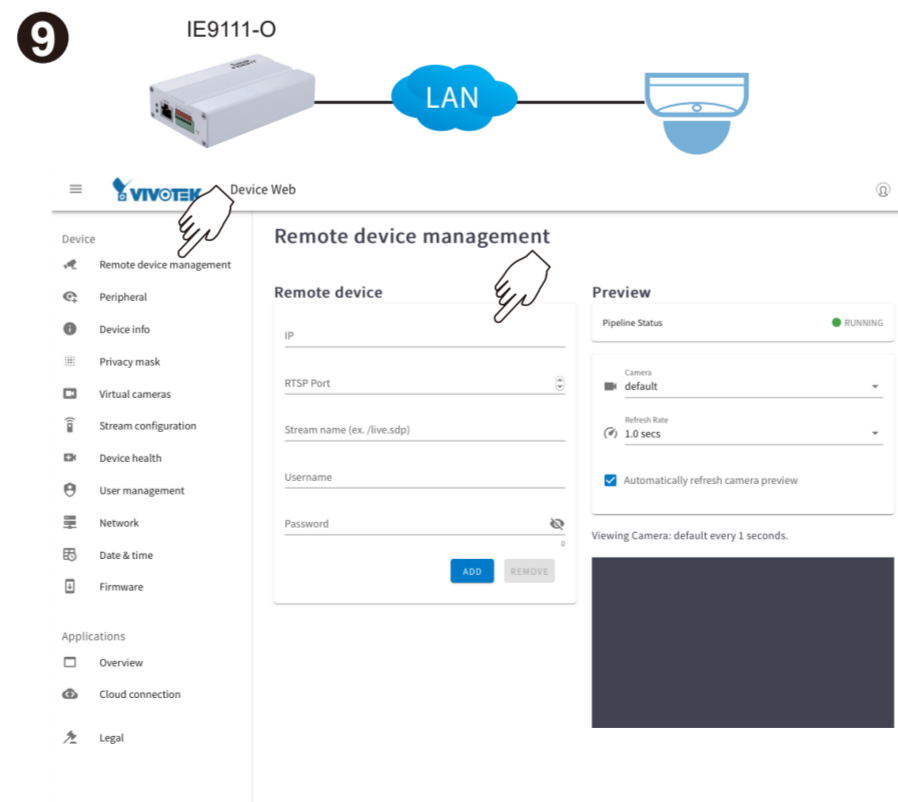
9

IE9111-O

LAN

VIVOTEK Device Web

Device
Remote device management
Peripheral
Device info
Privacy mask
Virtual cameras
Stream configuration
Device health
User management
Network
Date & time
Firmware

Applications
Overview
Cloud connection

Legal

Remote device management

Remote device

IP

RTSP Port

Stream name (ex. /live.sdp)

Username

Password

0

ADD REMOVE

Preview

Pipeline Status RUNNING

Camera
default

Refresh Rate
1.0 secs

Automatically refresh camera preview

Viewing Camera: default every 1 seconds.